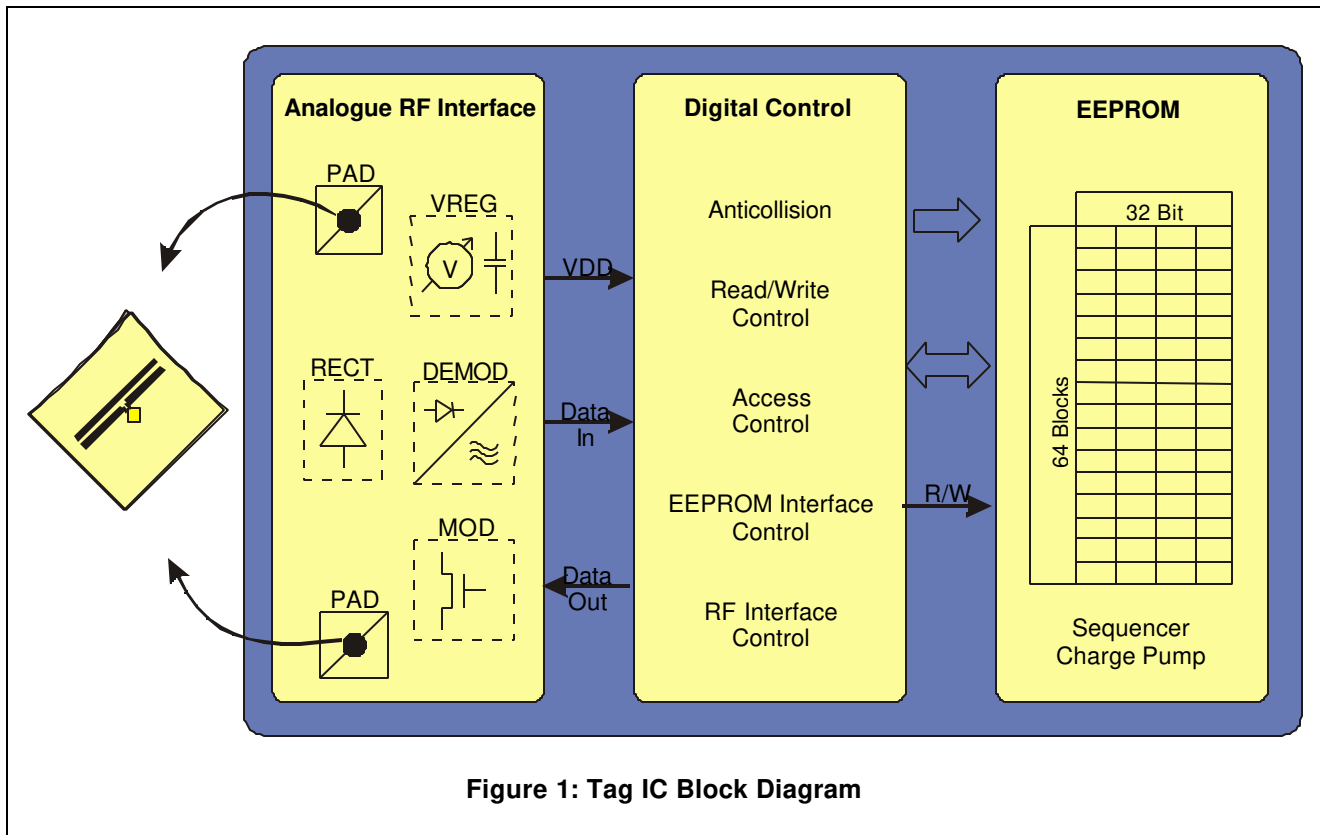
Analogue RF Interface

PAD

VREG

V

RECT

DEMOD

MOD

PAD

VDD

Data In

Data Out

Digital Control

Anticollision

Read/Write Control

Access Control

EEPROM Interface Control

RF Interface Control

R/W

EEPROM

32 Bit

64 Blocks

Sequencer Charge Pump

Figure 1: Tag IC Block Diagram